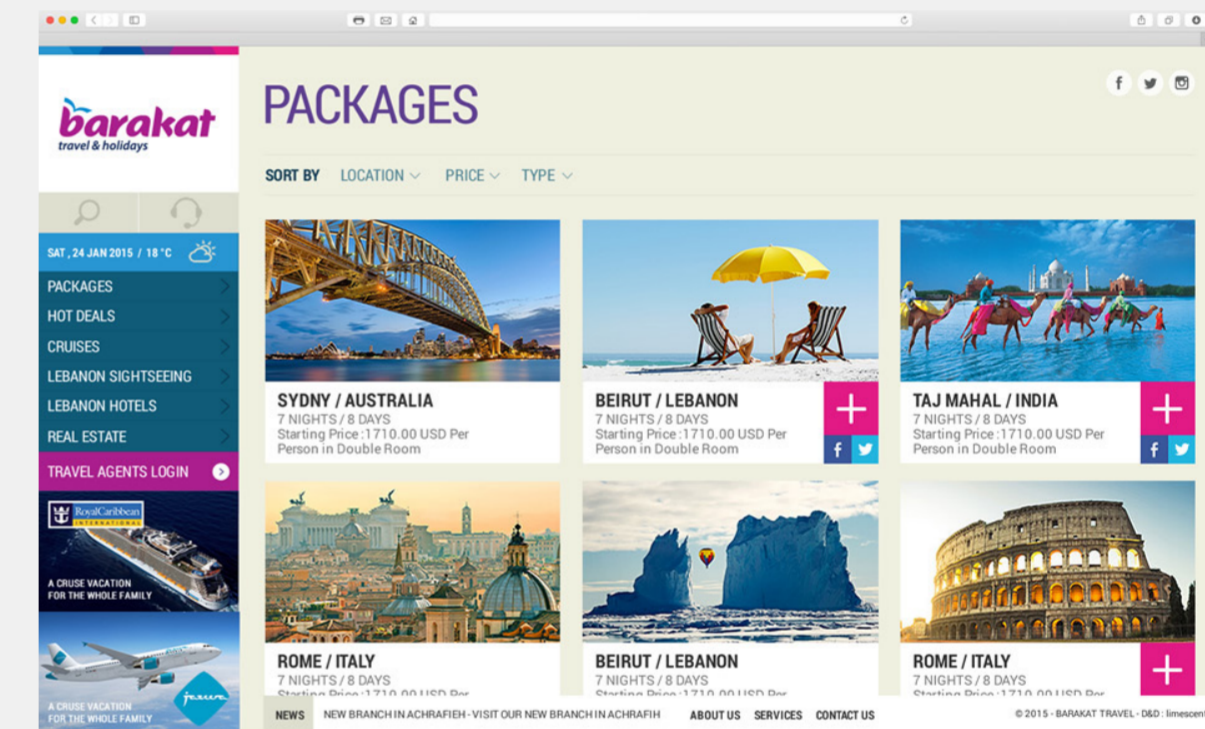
barakat
travel & holidays

PACKAGES

SORT BY LOCATION PRICE TYPE

SAT, 24 JAN 2015 / 18 °C

PACKAGES
HOT DEALS
CRUISES
LEBANON SIGHTSEEING
LEBANON HOTELS
REAL ESTATE
TRAVEL AGENTS LOGIN

Royal Caribbean INTERNATIONAL
A CRUSE VACATION FOR THE WHOLE FAMILY

A CRUSE VACATION FOR THE WHOLE FAMILY

SYDNY / AUSTRALIA
7 NIGHTS / 8 DAYS
Starting Price :1710.00 USD Per Person in Double Room

BEIRUT / LEBANON
7 NIGHTS / 8 DAYS
Starting Price :1710.00 USD Per Person in Double Room

TAJ MAHAL / INDIA
7 NIGHTS / 8 DAYS
Starting Price :1710.00 USD Per Person in Double Room

ROME / ITALY
7 NIGHTS / 8 DAYS
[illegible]

BEIRUT / LEBANON
7 NIGHTS / 8 DAYS
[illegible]

ROME / ITALY
7 NIGHTS / 8 DAYS
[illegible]

NEWS NEW BRANCH IN ACHRAFIEH - VISIT OUR NEW BRANCH IN ACHRAFIEH ABOUT US SERVICES CONTACT US © 2015 - BARAKAT TRAVEL - D&D : limescen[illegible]